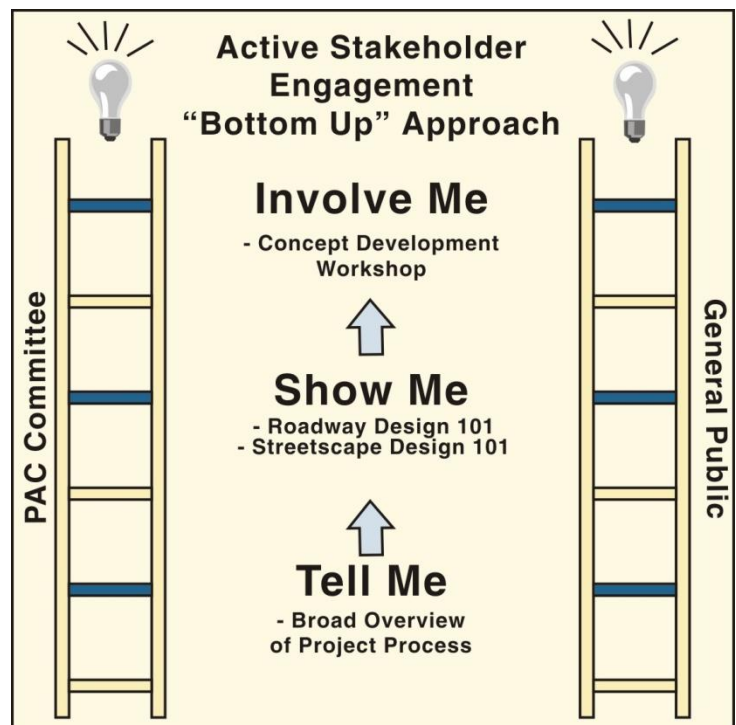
Active Stakeholder Engagement "Bottom Up" Approach

Involve Me
- Concept Development Workshop

Show Me
- Roadway Design 101
- Streetscape Design 101

Tell Me
- Broad Overview of Project Process

PAC Committee

General Public